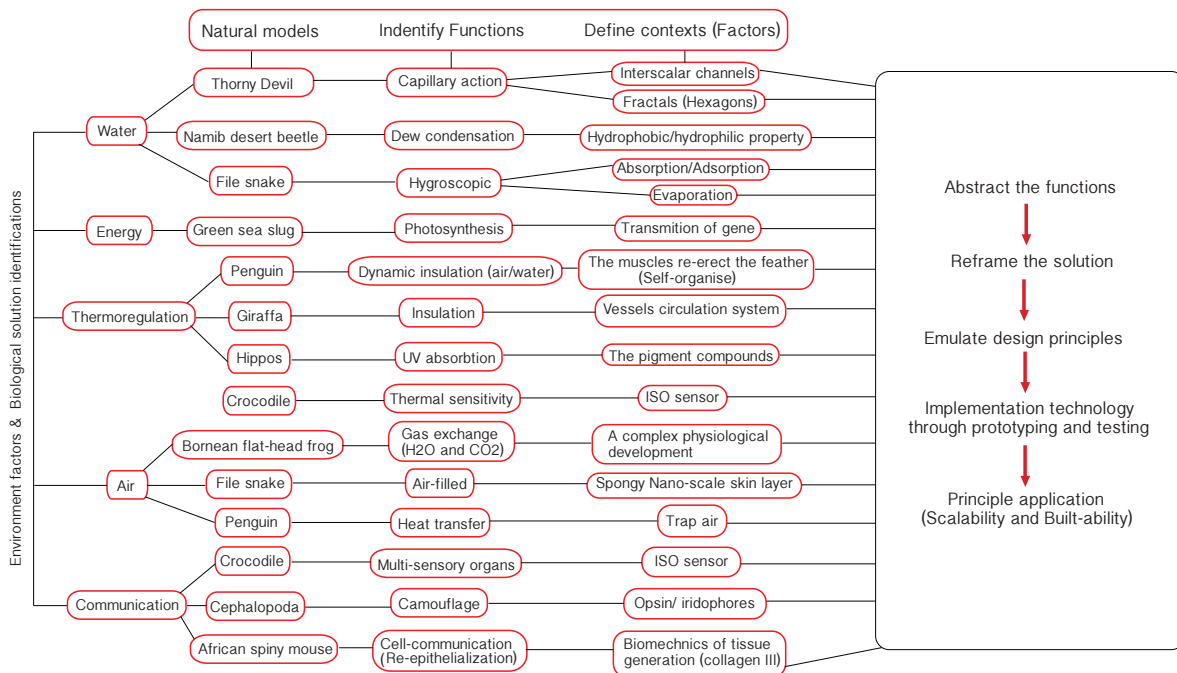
Natural models
Indentify Functions
Define contexts (Factors)

Environment factors & Biological solution identifications

Water
Thorny Devil
Capillary action
Interscalar channels
Fractals (Hexagons)
Namib desert beetle
Dew condensation
Hydrophobic/hydrophilic property
File snake
Hygroscopic
Absorption/Adsorption
Evaporation

Energy
Green sea slug
Photosynthesis
Transmition of gene

Thermoregulation
Penguin
Dynamic insulation (air/water)
The muscles re-erect the feather (Self-organise)
Giraffa
Insulation
Vessels circulation system
Hippos
UV absorbtion
The pigment compounds
Crocodile
Thermal sensitivity
ISO sensor

Air
Bornean flat-head frog
Gas exchange (H2O and CO2)
A complex physiological development
File snake
Air-filled
Spongy Nano-scale skin layer
Penguin
Heat transfer
Trap air

Communication
Crocodile
Multi-sensory organs
ISO sensor
Cephalopoda
Camouflage
Opsin/ iridophores
African spiny mouse
Cell-communication (Re-epithelialization)
Biomechnics of tissue generation (collagen III)

Abstract the functions
Reframe the solution
Emulate design principles
Implementation technology through prototyping and testing
Principle application (Scalability and Built-ability)